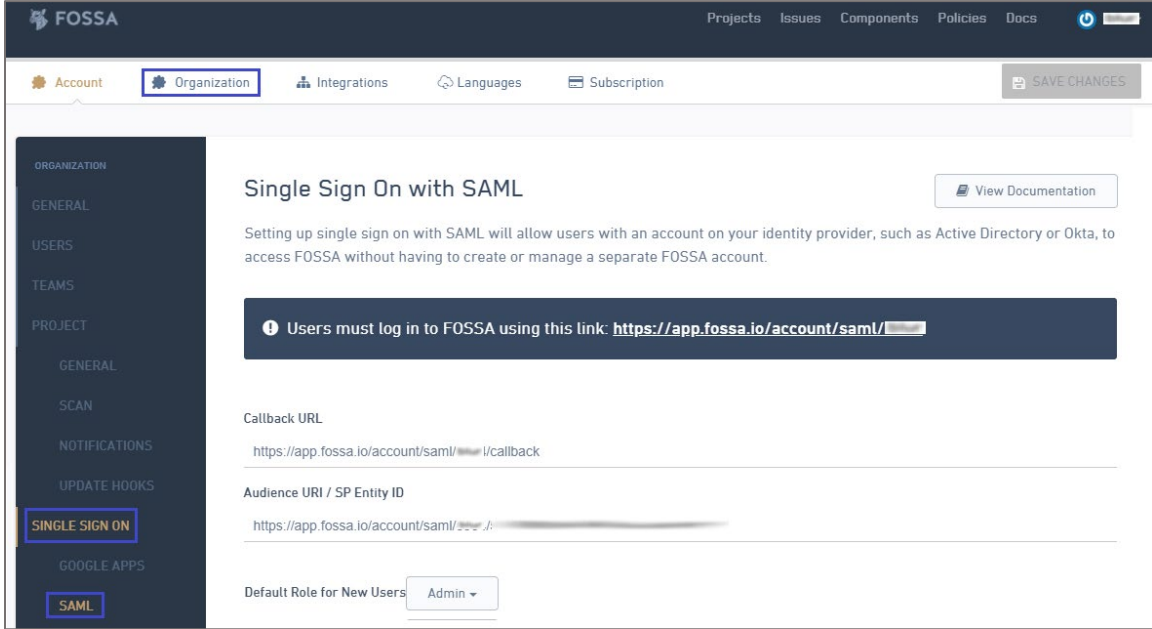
FOSSA

Projects Issues Components Policies Docs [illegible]

Account Organization Integrations Languages Subscription SAVE CHANGES

ORGANIZATION
GENERAL
USERS
TEAMS
PROJECT
GENERAL
SCAN
NOTIFICATIONS
UPDATE HOOKS
SINGLE SIGN ON
GOOGLE APPS
SAML

Single Sign On with SAML

View Documentation

Setting up single sign on with SAML will allow users with an account on your identity provider, such as Active Directory or Okta, to access FOSSA without having to create or manage a separate FOSSA account.

Users must log in to FOSSA using this link: https://app.fossa.io/account/saml/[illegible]

Callback URL

https://app.fossa.io/account/saml/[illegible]/callback

Audience URI / SP Entity ID

https://app.fossa.io/account/saml/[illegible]

Default Role for New Users Admin